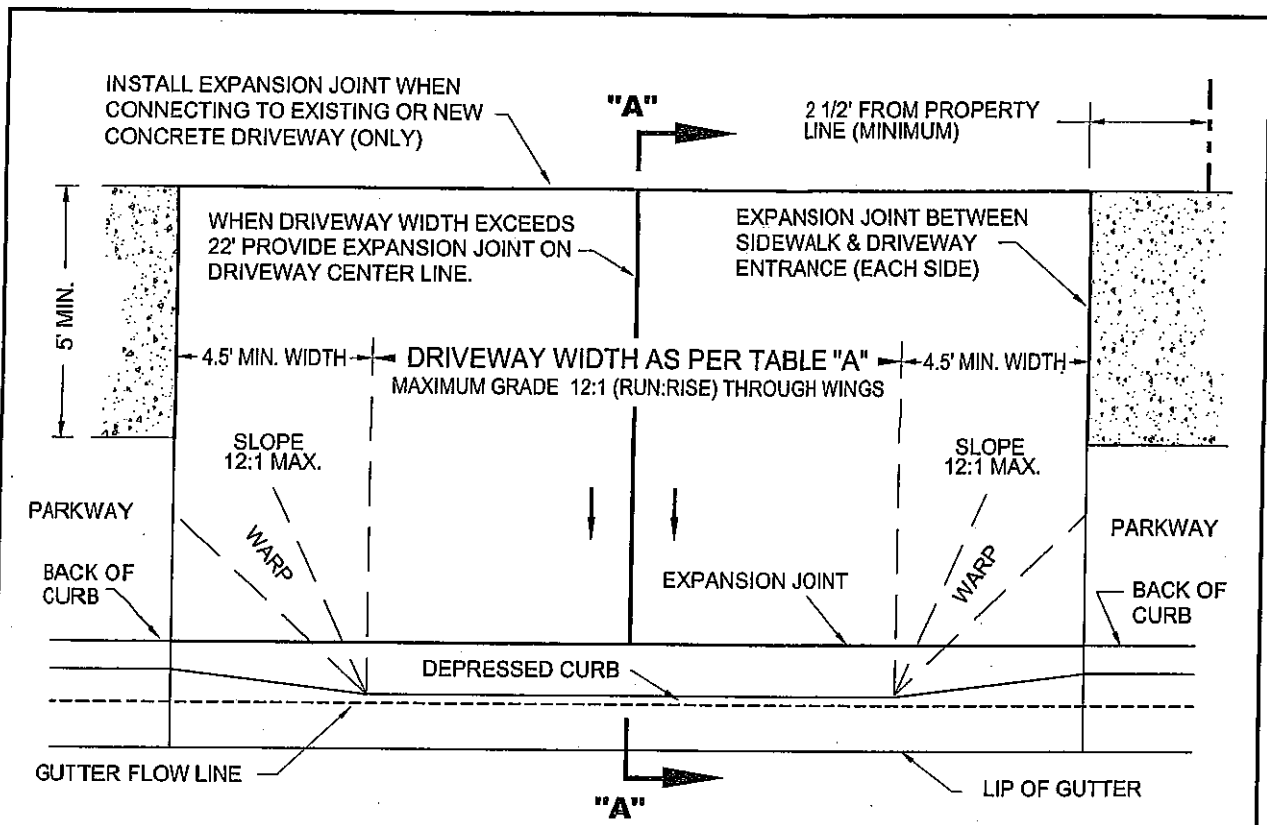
INSTALL EXPANSION JOINT WHEN CONNECTING TO EXISTING OR NEW CONCRETE DRIVEWAY (ONLY)

"A"

2 1/2' FROM PROPERTY LINE (MINIMUM)

5' MIN.

WHEN DRIVEWAY WIDTH EXCEEDS 22' PROVIDE EXPANSION JOINT ON DRIVEWAY CENTER LINE.

EXPANSION JOINT BETWEEN SIDEWALK & DRIVEWAY ENTRANCE (EACH SIDE)

4.5' MIN. WIDTH

DRIVEWAY WIDTH AS PER TABLE "A"

4.5' MIN. WIDTH

MAXIMUM GRADE 12:1 (RUN:RISE) THROUGH WINGS

SLOPE 12:1 MAX.

SLOPE 12:1 MAX.

PARKWAY

WARP

WARP

PARKWAY

BACK OF CURB

EXPANSION JOINT

BACK OF CURB

DEPRESSED CURB

GUTTER FLOW LINE

LIP OF GUTTER

"A"